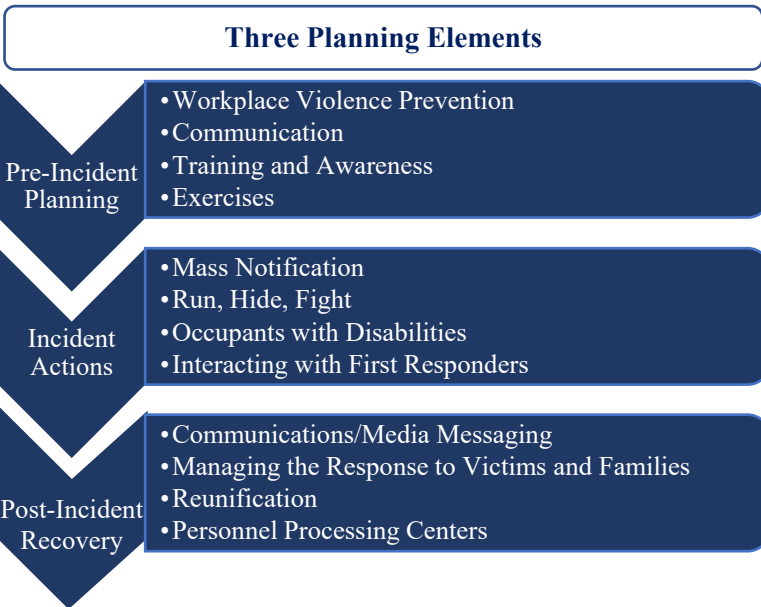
Three Planning Elements

Pre-Incident Planning

- Workplace Violence Prevention
- Communication
- Training and Awareness
- Exercises

Incident Actions

- Mass Notification
- Run, Hide, Fight
- Occupants with Disabilities
- Interacting with First Responders

Post-Incident Recovery

- Communications/Media Messaging
- Managing the Response to Victims and Families
- Reunification
- Personnel Processing Centers